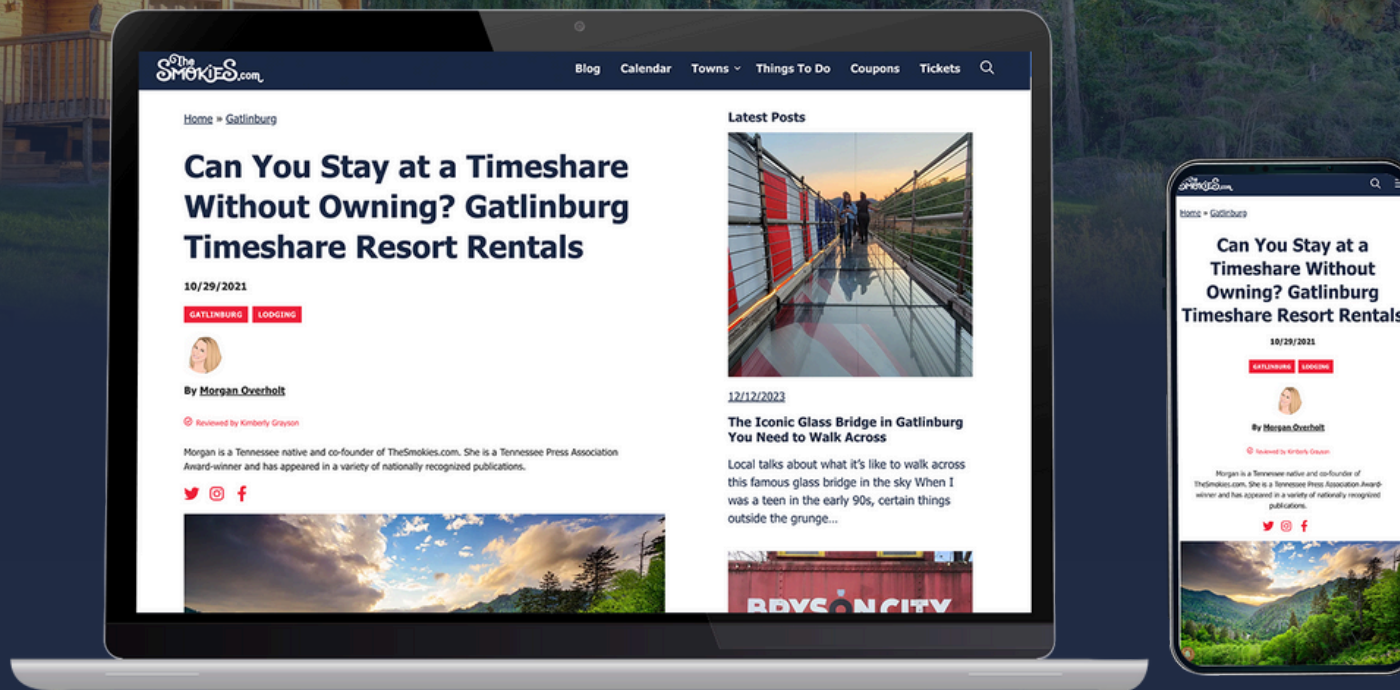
The SMOKIES.com

Blog Calendar Towns Things To Do Coupons Tickets

Home » Gatlinburg

Can You Stay at a Timeshare Without Owning? Gatlinburg Timeshare Resort Rentals

10/29/2021

GATLINBURG LODGING

By Morgan Overholt

Reviewed by Kimberly Grayson

Morgan is a Tennessee native and co-founder of TheSmokies.com. She is a Tennessee Press Association Award-winner and has appeared in a variety of nationally recognized publications.

Latest Posts

12/12/2023

The Iconic Glass Bridge in Gatlinburg You Need to Walk Across

Local talks about what it's like to walk across this famous glass bridge in the sky When I was a teen in the early 90s, certain things outside the grunge...

BRYSON CITY

The SMOKIES.com

Home » Gatlinburg

Can You Stay at a Timeshare Without Owning? Gatlinburg Timeshare Resort Rentals

10/29/2021

GATLINBURG LODGING

By Morgan Overholt

Reviewed by Kimberly Grayson

Morgan is a Tennessee native and co-founder of TheSmokies.com. She is a Tennessee Press Association Award-winner and has appeared in a variety of nationally recognized publications.